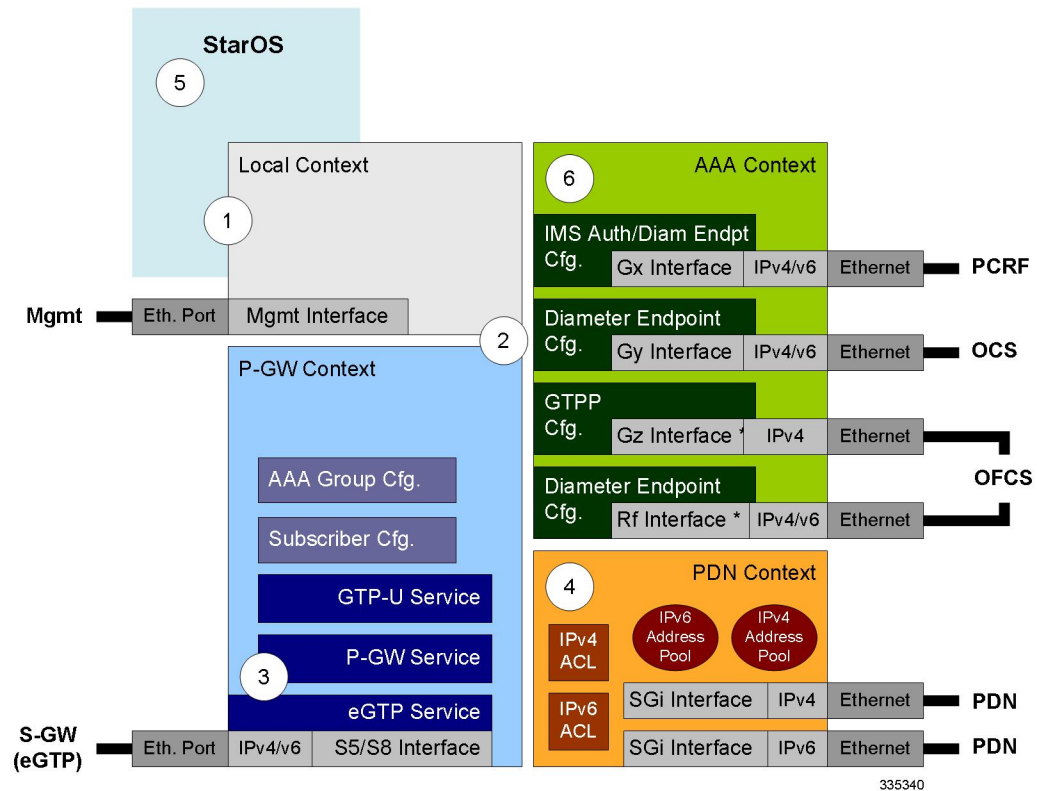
StarOS

5

Local Context

1

Mgmt

Eth. Port

Mgmt Interface

2

P-GW Context

AAA Group Cfg.

Subscriber Cfg.

GTP-U Service

P-GW Service

3

eGTP Service

S-GW (eGTP)

Eth. Port

IPv4/v6

S5/S8 Interface

6

AAA Context

IMS Auth/Diam Endpt Cfg.

Gx Interface

IPv4/v6

Ethernet

PCRF

Diameter Endpoint Cfg.

Gy Interface

IPv4/v6

Ethernet

OCS

GTPP Cfg.

Gz Interface *

IPv4

Ethernet

OFCS

Diameter Endpoint Cfg.

Rf Interface *

IPv4/v6

Ethernet

4

PDN Context

IPv4 ACL

IPv6 Address Pool

IPv4 Address Pool

IPv6 ACL

SGi Interface

IPv4

Ethernet

PDN

SGi Interface

IPv6

Ethernet

PDN

335340